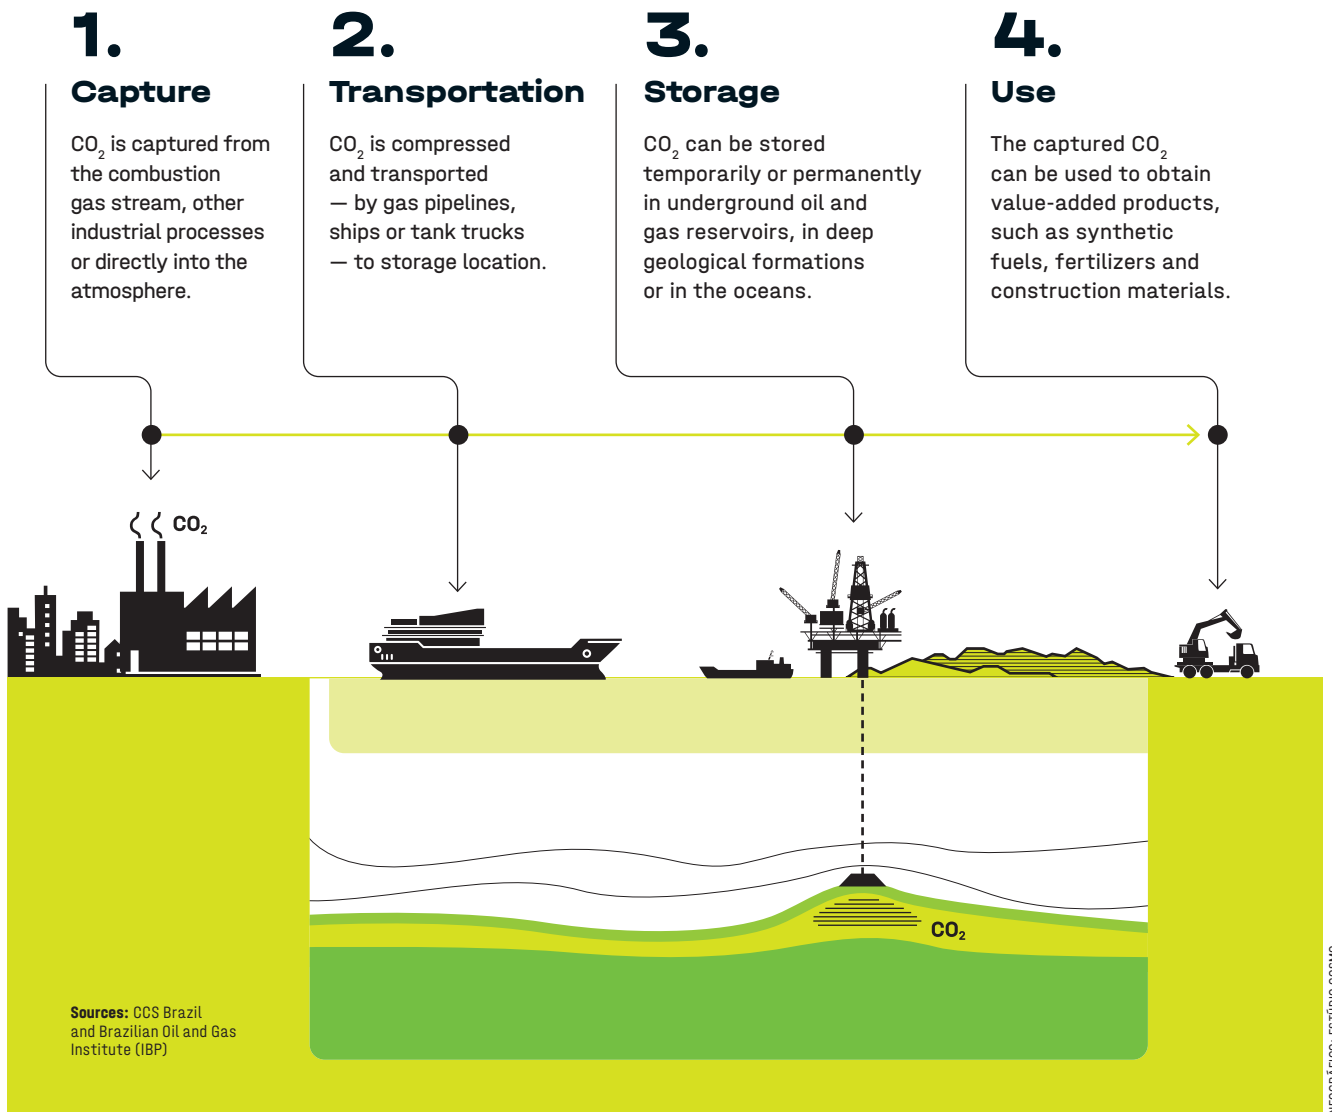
1.
Capture

$CO_2$ is captured from the combustion gas stream, other industrial processes or directly into the atmosphere.

2.
Transportation

$CO_2$ is compressed and transported — by gas pipelines, ships or tank trucks — to storage location.

3.
Storage

$CO_2$ can be stored temporarily or permanently in underground oil and gas reservoirs, in deep geological formations or in the oceans.

4.
Use

The captured $CO_2$ can be used to obtain value-added products, such as synthetic fuels, fertilizers and construction materials.

$CO_2$

$CO_2$

Sources: CCS Brazil and Brazilian Oil and Gas Institute (IBP)

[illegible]